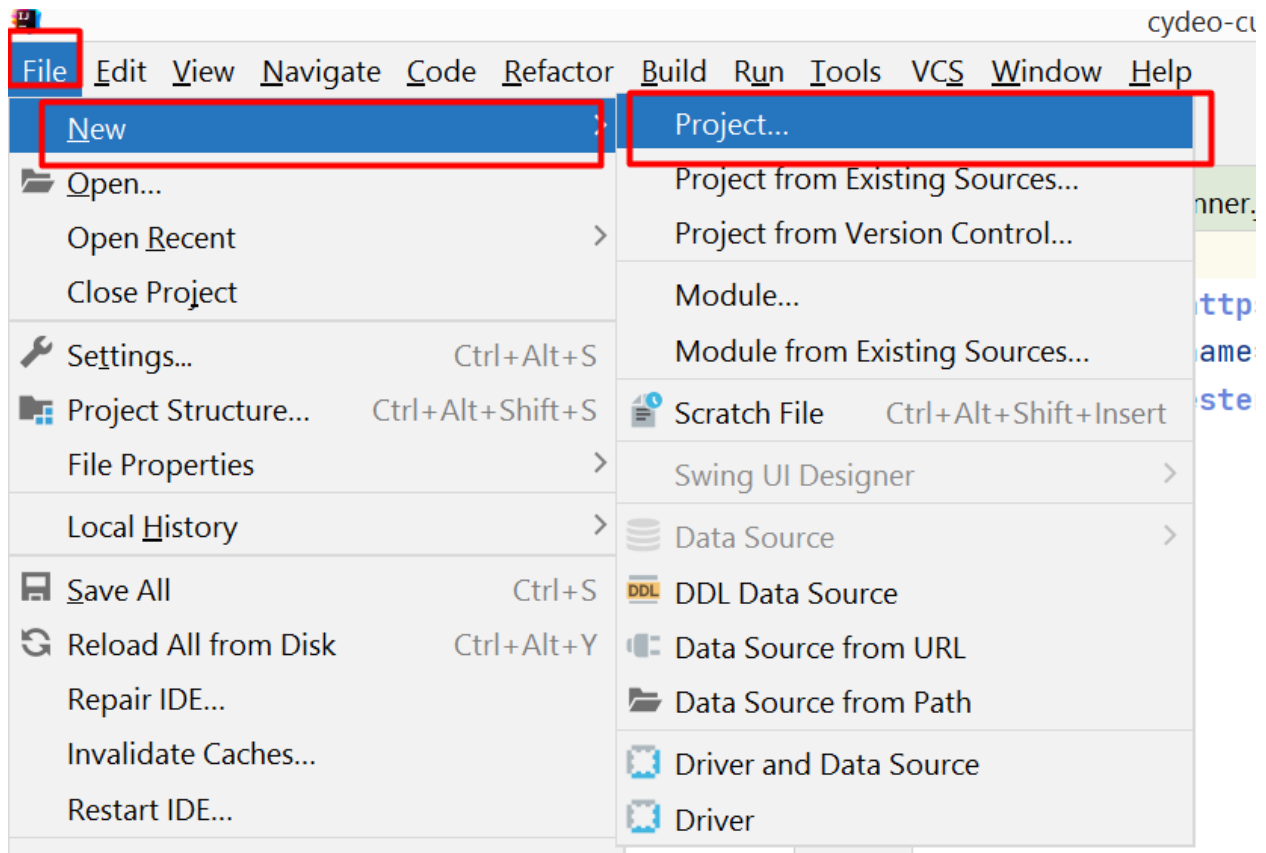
cydeo-cu

File Edit View Navigate Code Refactor Build Run Tools VCS Window Help

New
Open...
Open Recent
Close Project
Settings... Ctrl+Alt+S
Project Structure... Ctrl+Alt+Shift+S
File Properties
Local History
Save All Ctrl+S
Reload All from Disk Ctrl+Alt+Y
Repair IDE...
Invalidate Caches...
Restart IDE...

Project...
Project from Existing Sources...
Project from Version Control...
Module...
Module from Existing Sources...
Scratch File Ctrl+Alt+Shift+Insert
Swing UI Designer
Data Source
DDL Data Source
Data Source from URL
Data Source from Path
Driver and Data Source
Driver

nner.
ttps
ames
ste